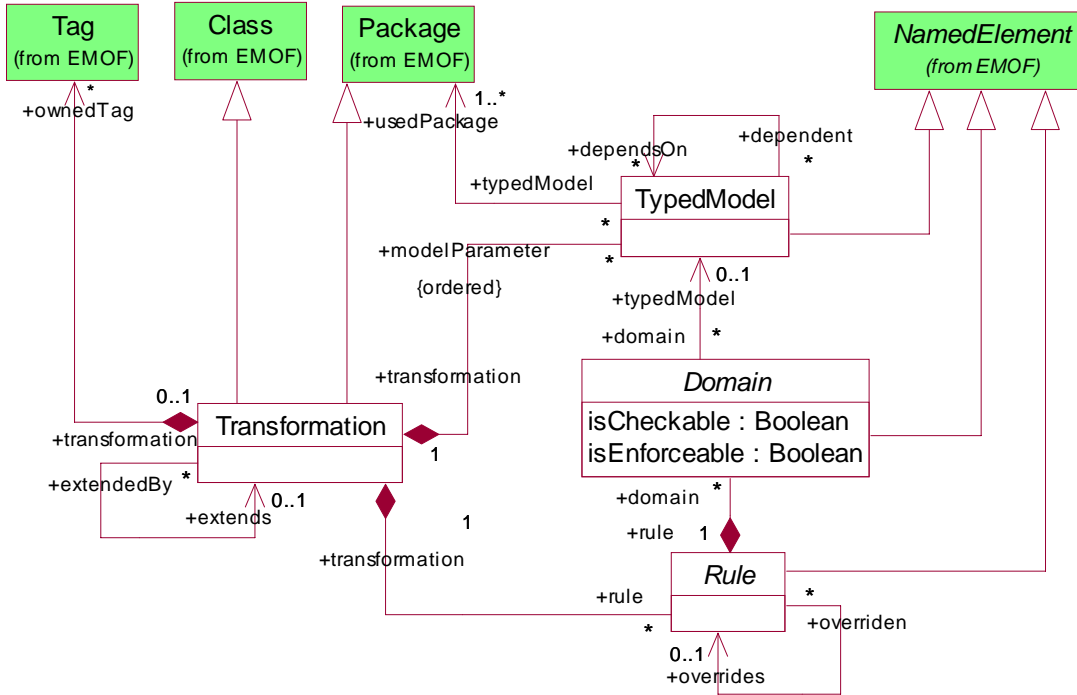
Tag
(from EMOF)

Class
(from EMOF)

Package
(from EMOF)

NamedElement
(from EMOF)

*
+ownedTag

+usedPackage
1..*

+dependsOn
*
+dependent
*

+typedModel

TypedModel

*
+modelParameter
*
{ordered}

0..1
+typedModel

+domain
*

+transformation

Domain
isCheckable : Boolean
isEnforceable : Boolean

0..1
+transformation

Transformation

1

+extendedBy
*
+extends
0..1

+domain
*

1
+rule
1

+transformation

Rule

+rule
*

*
+overriden

0..1
+overrides